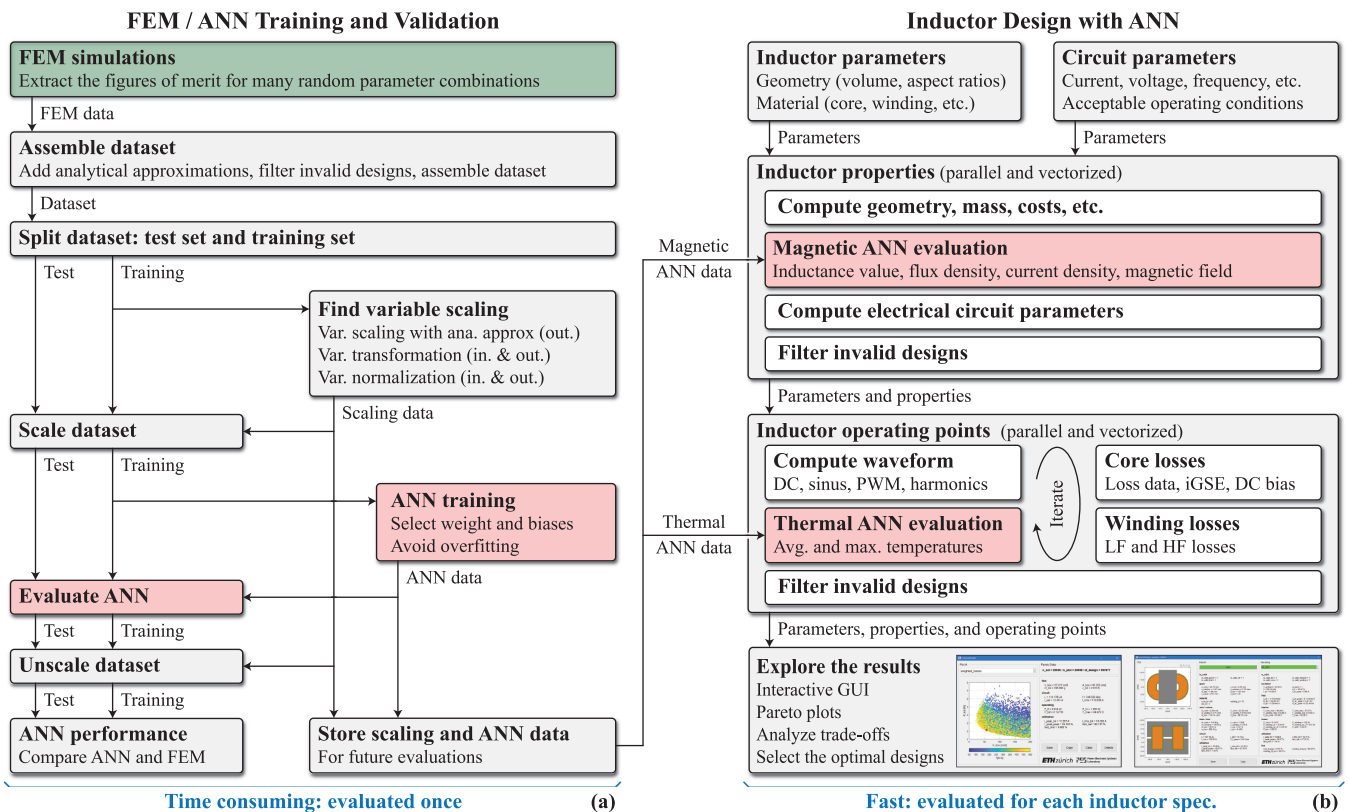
FEM / ANN Training and Validation

FEM simulations
Extract the figures of merit for many random parameter combinations

FEM data

Assemble dataset
Add analytical approximations, filter invalid designs, assemble dataset

Dataset

Split dataset: test set and training set

Test

Training

Find variable scaling
Var. scaling with ana. approx (out.)
Var. transformation (in. & out.)
Var. normalization (in. & out.)

Scaling data

Scale dataset

Test

Training

ANN training
Select weight and biases
Avoid overfitting

ANN data

Evaluate ANN

Test

Training

Unscale dataset

Test

Training

ANN performance
Compare ANN and FEM

Store scaling and ANN data
For future evaluations

Time consuming: evaluated once

(a)

Magnetic ANN data

Thermal ANN data

Inductor Design with ANN

Inductor parameters
Geometry (volume, aspect ratios)
Material (core, winding, etc.)

Circuit parameters
Current, voltage, frequency, etc.
Acceptable operating conditions

Parameters

Parameters

Inductor properties (parallel and vectorized)

Compute geometry, mass, costs, etc.

Magnetic ANN evaluation
Inductance value, flux density, current density, magnetic field

Compute electrical circuit parameters

Filter invalid designs

Parameters and properties

Inductor operating points (parallel and vectorized)

Compute waveform
DC, sinus, PWM, harmonics

Iterate

Core losses
Loss data, iGSE, DC bias

Thermal ANN evaluation
Avg. and max. temperatures

Winding losses
LF and HF losses

Filter invalid designs

Parameters, properties, and operating points

Explore the results
Interactive GUI
Pareto plots
Analyze trade-offs
Select the optimal designs

Fast: evaluated for each inductor spec.

(b)